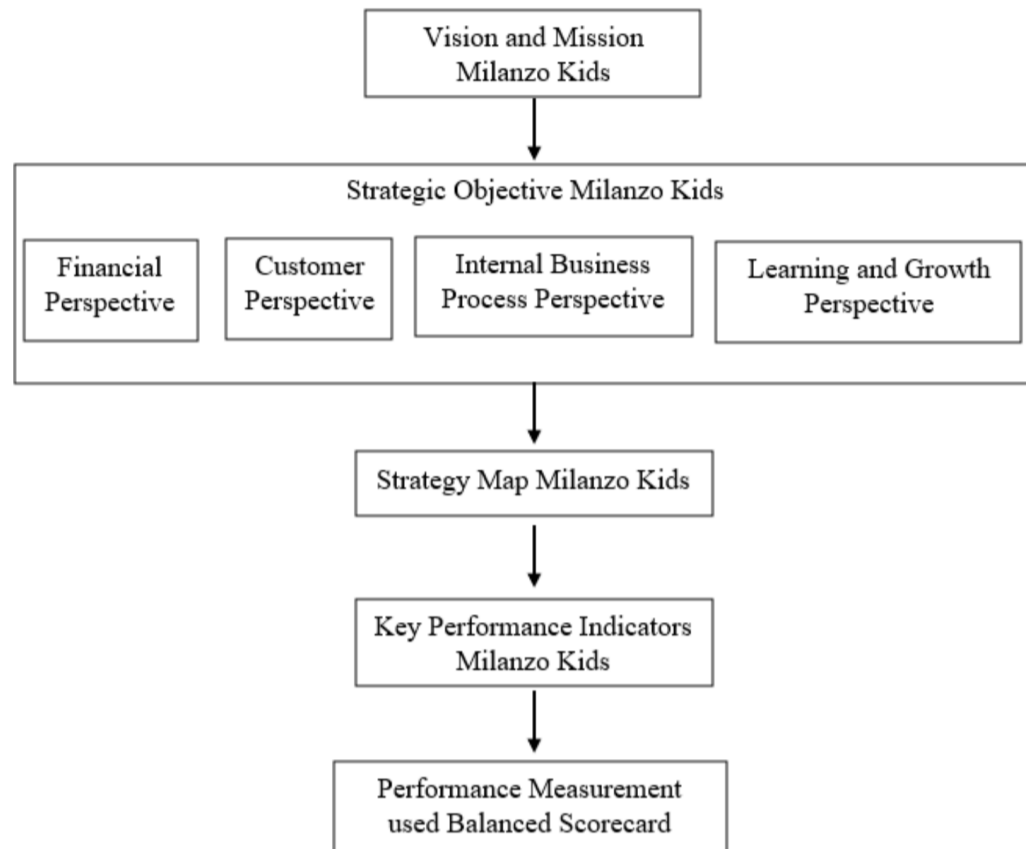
Vision and Mission Milanzo Kids

Strategic Objective Milanzo Kids

Financial Perspective

Customer Perspective

Internal Business Process Perspective

Learning and Growth Perspective

Strategy Map Milanzo Kids

Key Performance Indicators Milanzo Kids

Performance Measurement used Balanced Scorecard